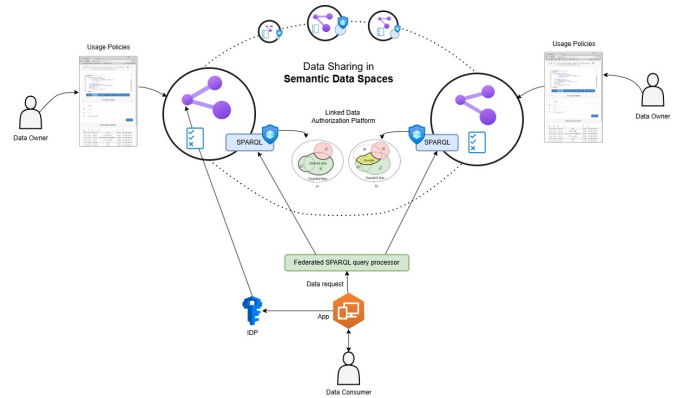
Usage Policies

Usage Policies

Data Sharing in
Semantic Data Spaces

Data Owner

Data Owner

Linked Data
Authorization Platform

SPARQL

SPARQL

Federated SPARQL query processor

Data request

App

IDP

Data Consumer